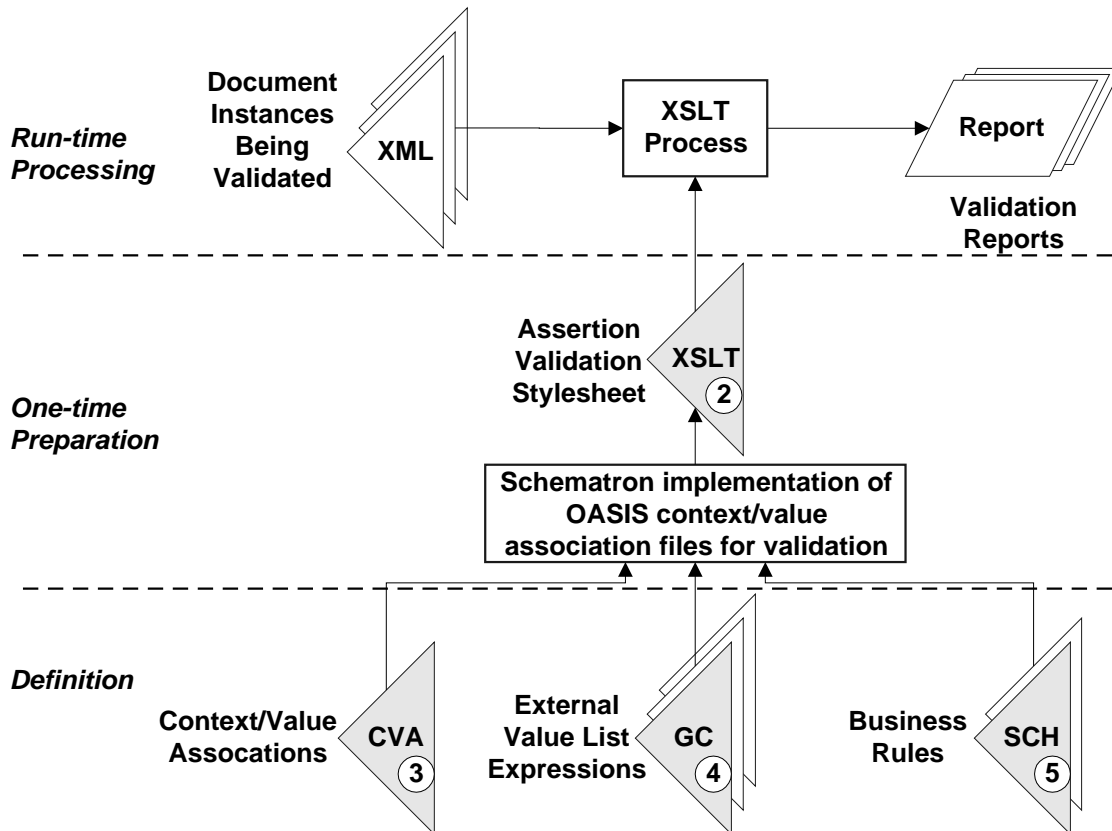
Run-time Processing

Document Instances Being Validated

XML

XSLT Process

Report

Validation Reports

One-time Preparation

Assertion Validation Stylesheet

XSLT
2

Schematron implementation of OASIS context/value association files for validation

Definition

Context/Value Assocations

CVA
3

External Value List Expressions

GC
4

Business Rules

SCH
5